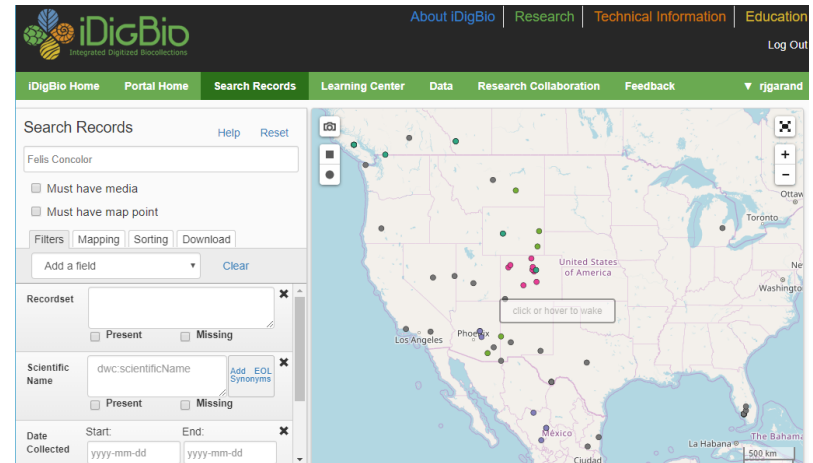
iDigBio
Integrated Digitized Biocollections

About iDigBio Research Technical Information Education

Log Out

iDigBio Home Portal Home Search Records Learning Center Data Research Collaboration Feedback ▼ rjgarand

Search Records Help Reset

Felis Concolor

Must have media

Must have map point

Filters Mapping Sorting Download

Add a field Clear

Recordset
Present Missing

Scientific Name
dwc:scientificName
Add EOL Synonyms
Present Missing

Date Collected
Start: End:
yyyy-mm-dd yyyy-mm-dd

United States of America
Toronto
Washington
Los Angeles
Phoenix
México
La Habana
The Bahama
Ciudad
click or hover to wake
500 km